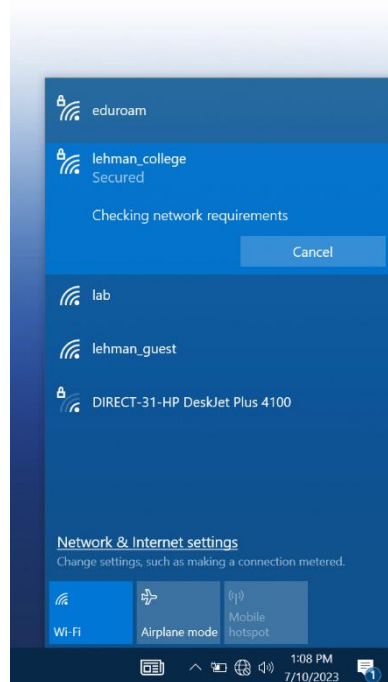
eduroam

lehman_college
Secured

Checking network requirements

Cancel

lab

lehman_guest

DIRECT-31-HP DeskJet Plus 4100

Network & Internet settings
Change settings, such as making a connection metered.

Wi-Fi

Airplane mode

Mobile hotspot

1:08 PM
7/10/2023

1